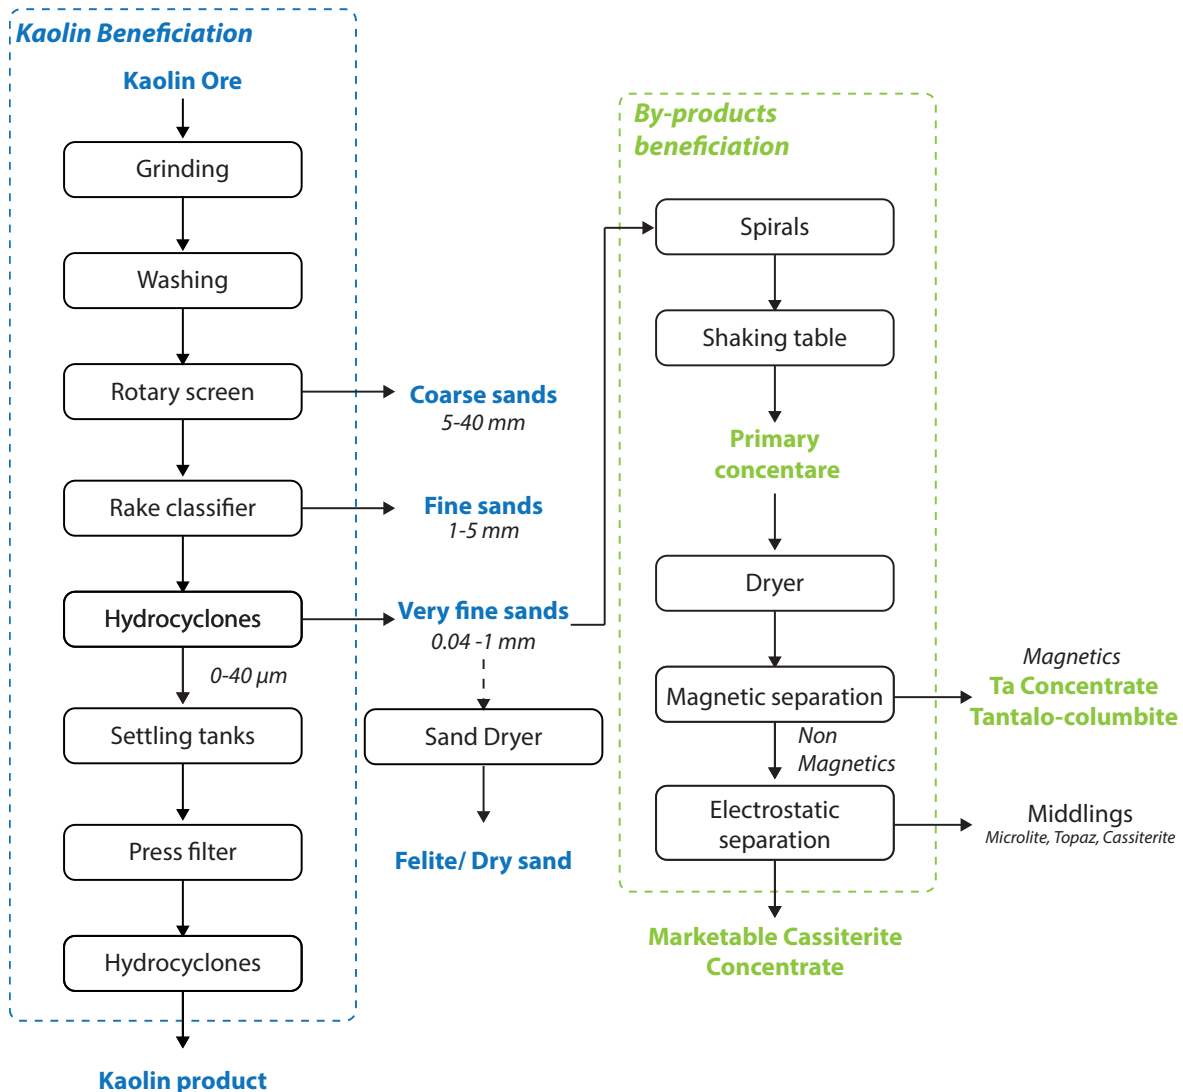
Kaolin Beneficiation

Kaolin Ore

Grinding

Washing

Rotary screen

Coarse sands
5-40 mm

Rake classifier

Fine sands
1-5 mm

Hydrocyclones

Very fine sands
0.04 -1 mm

0-40 μm

Settling tanks

Sand Dryer

Press filter

Felite/ Dry sand

Hydrocyclones

Kaolin product

By-products beneficiation

Spirals

Shaking table

Primary concentare

Dryer

Magnetic separation

Magnetics
Ta Concentrate
Tantalo-columbite

Non Magnetics

Electrostatic separation

Middlings
Microlite, Topaz, Cassiterite

Marketable Cassiterite Concentrate